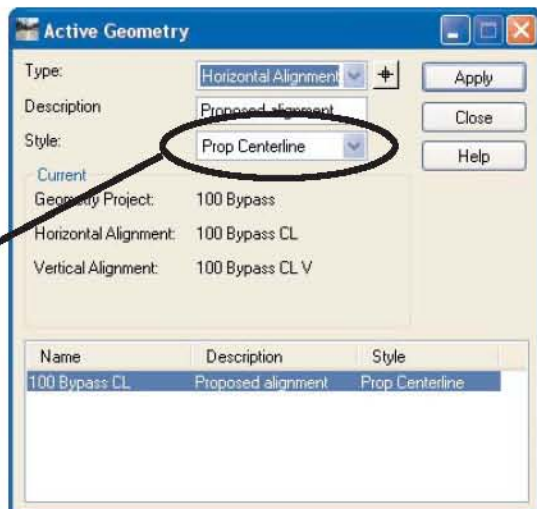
Active Geometry

Type: Horizontal Alignment

Description Proposed alignment

Style: Prop Centerline

Apply

Close

Help

Current

Geometry Project: 100 Bypass

Horizontal Alignment: 100 Bypass CL

Vertical Alignment: 100 Bypass CL V

| Name | Description | Style |
|---|---|---|
| 100 Bypass CL | Proposed alignment | Prop Centerline |